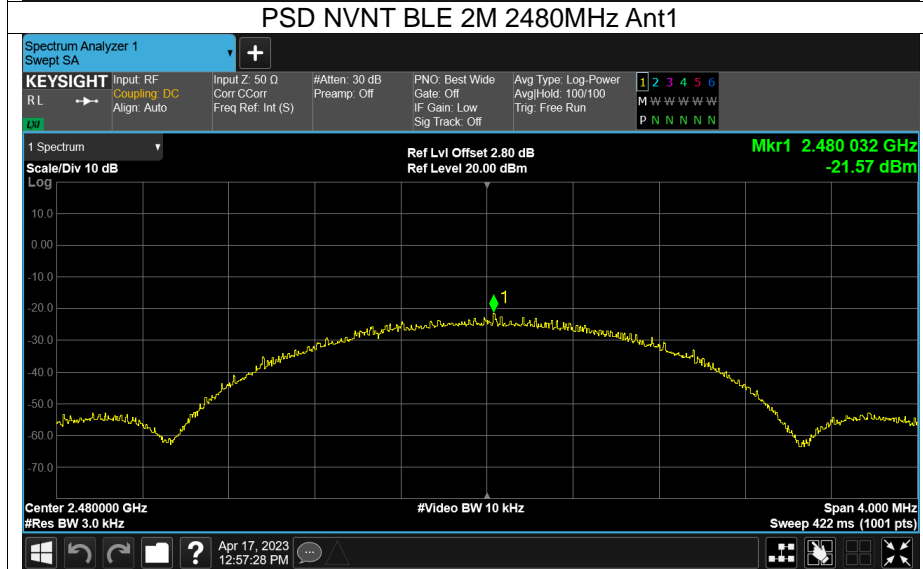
PSD NVNT BLE 2M 2480MHz Ant1

Spectrum Analyzer 1
Swept SA

KEYSIGHT
RL
LXI

Input: RF
Coupling: DC
Align: Auto

Input Z: 50 Ω
Corr CCorr
Freq Ref: Int (S)

#Atten: 30 dB
Preamp: Off

PNO: Best Wide
Gate: Off
IF Gain: Low
Sig Track: Off

Avg Type: Log-Power
Avg|Hold: 100/100
Trig: Free Run

1 2 3 4 5 6
M W W W W W
P N N N N N

1 Spectrum
Scale/Div 10 dB
Log

Ref Lvl Offset 2.80 dB
Ref Level 20.00 dBm

Mkr1 2.480 032 GHz
-21.57 dBm

10.0
0.00
-10.0
-20.0
-30.0
-40.0
-50.0
-60.0
-70.0

1

Center 2.480000 GHz
#Res BW 3.0 kHz

#Video BW 10 kHz

Span 4.000 MHz
Sweep 422 ms (1001 pts)

Apr 17, 2023
12:57:28 PM